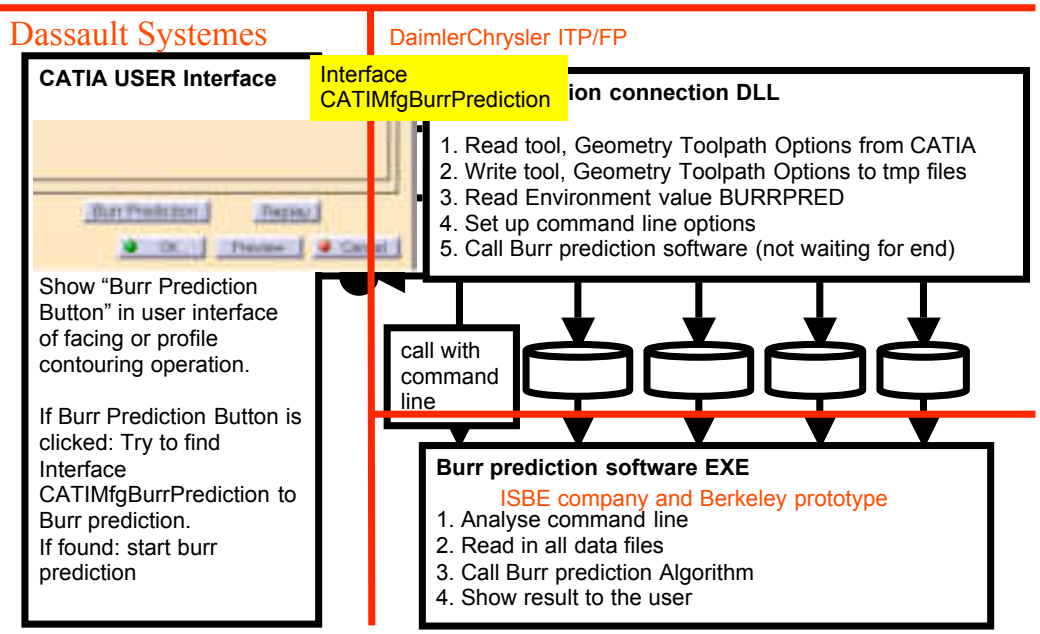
Dassault Systemes

DaimlerChrysler ITP/FP

CATIA USER Interface

Interface CATIMfgBurrPrediction

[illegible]ion connection DLL

1. Read tool, Geometry Toolpath Options from CATIA
2. Write tool, Geometry Toolpath Options to tmp files
3. Read Environment value BURRPRED
4. Set up command line options
5. Call Burr prediction software (not waiting for end)

Burr Prediction

Replay

OK

Preview

Cancel

Show “Burr Prediction Button” in user interface of facing or profile contouring operation.

If Burr Prediction Button is clicked: Try to find Interface CATIMfgBurrPrediction to Burr prediction.
If found: start burr prediction

call with command line

Burr prediction software EXE

ISBE company and Berkeley prototype

1. Analyse command line
2. Read in all data files
3. Call Burr prediction Algorithm
4. Show result to the user